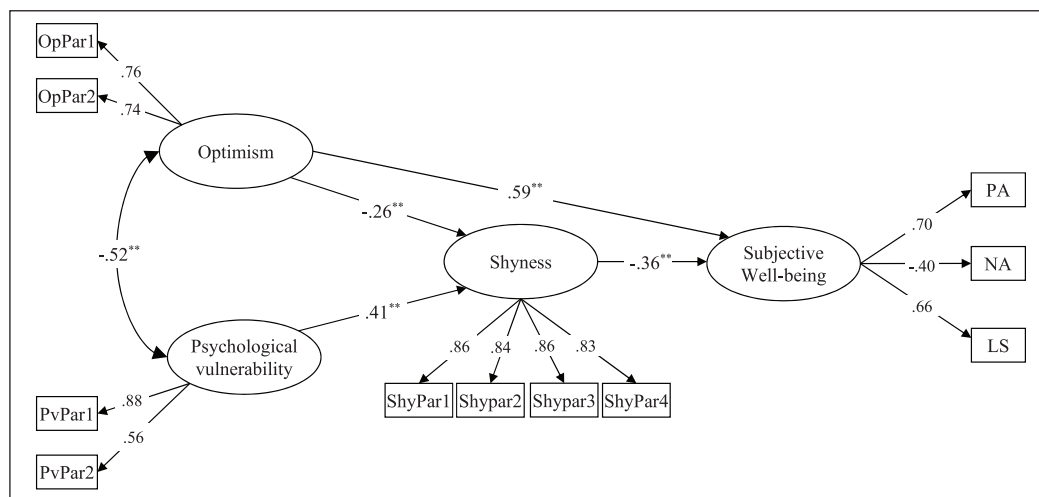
OpPar1
.76
OpPar2
.74
Optimism
.59**
-.26**
-.52**
Shyness
-.36**
Subjective Well-being
.70
PA
-.40
NA
.66
LS
.41**
Psychological vulnerability
.86
.84
.86
.83
ShyPar1
Shypar2
Shypar3
ShyPar4
.88
PvPar1
.56
PvPar2